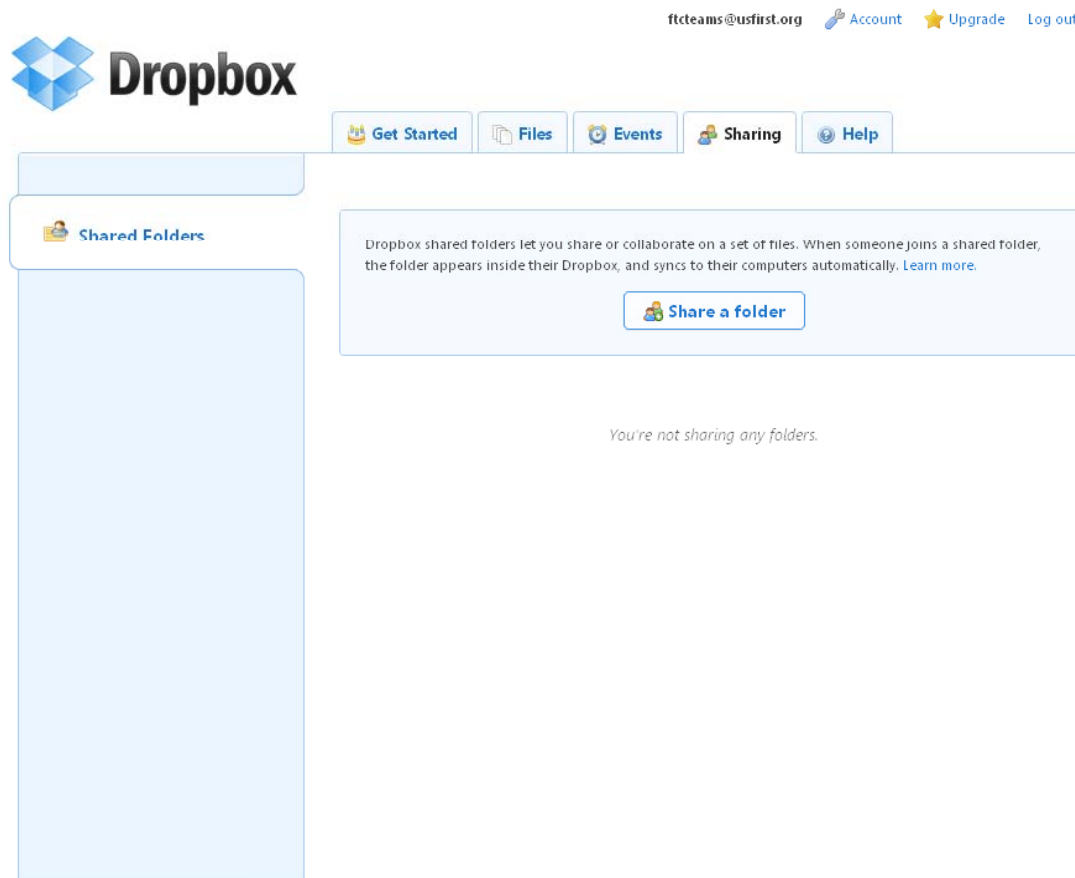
ftcteams@usfirst.org Account Upgrade Log out

Dropbox

Get Started Files Events Sharing Help

Shared Folders

Dropbox shared folders let you share or collaborate on a set of files. When someone joins a shared folder, the folder appears inside their Dropbox, and syncs to their computers automatically. Learn more.

Share a folder

You're not sharing any folders.